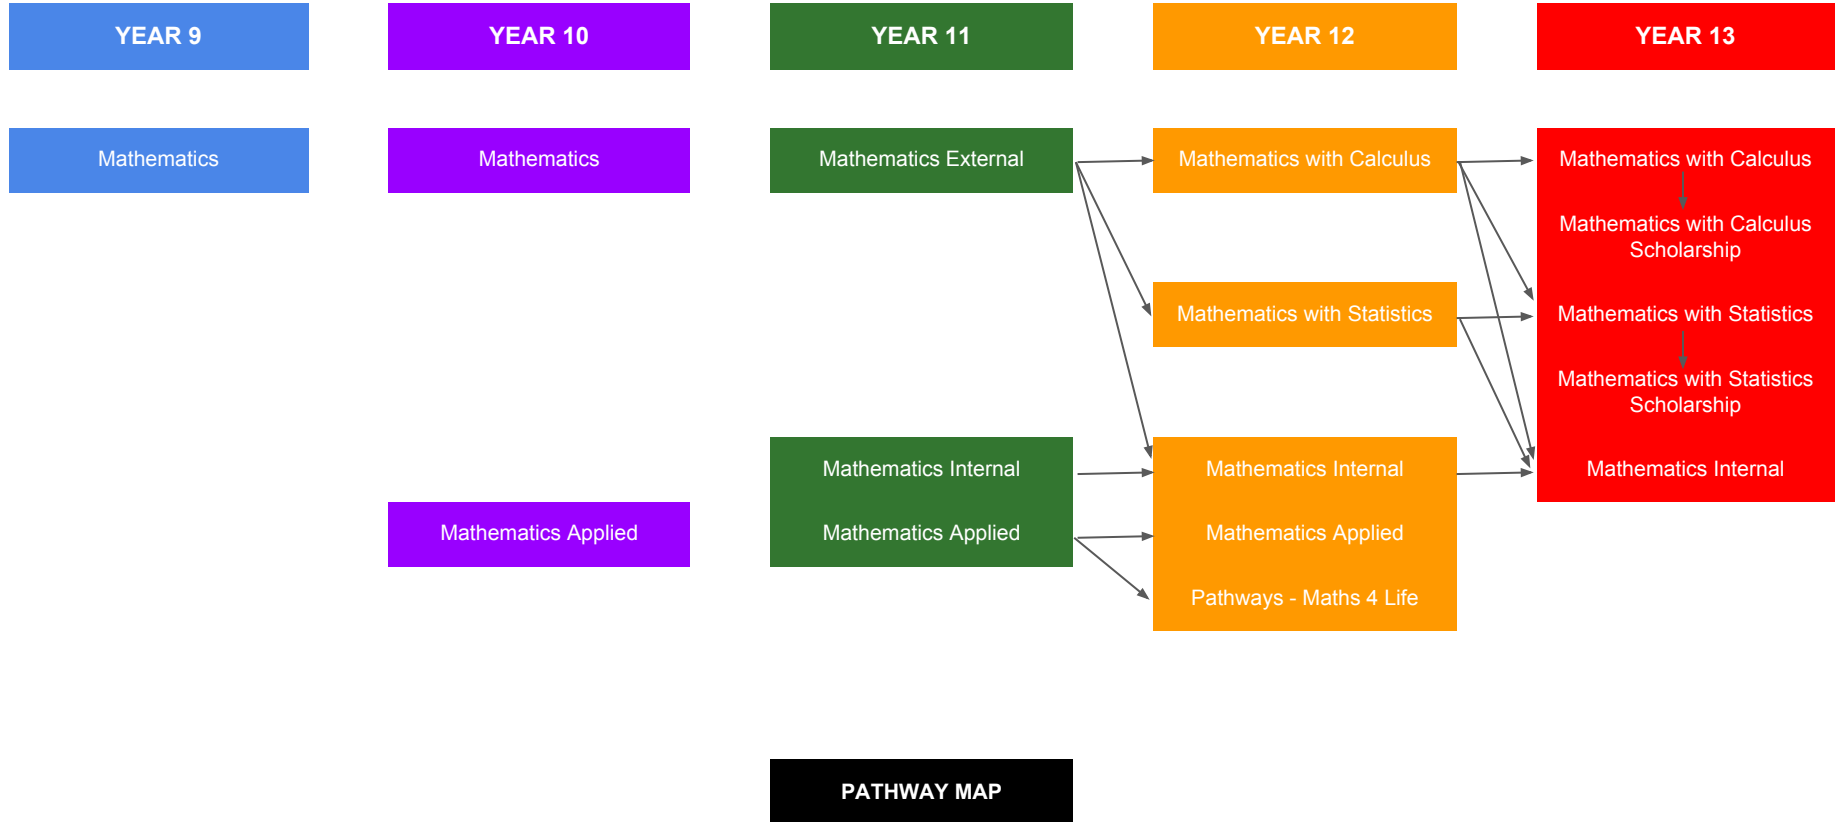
YEAR 9

YEAR 10

YEAR 11

YEAR 12

YEAR 13

Mathematics

Mathematics

Mathematics External

Mathematics with Calculus

Mathematics with Calculus

Mathematics with Calculus Scholarship

Mathematics with Statistics

Mathematics with Statistics

Mathematics with Statistics Scholarship

Mathematics Internal

Mathematics Internal

Mathematics Internal

Mathematics Applied

Mathematics Applied

Mathematics Applied

Pathways - Maths 4 Life

PATHWAY MAP